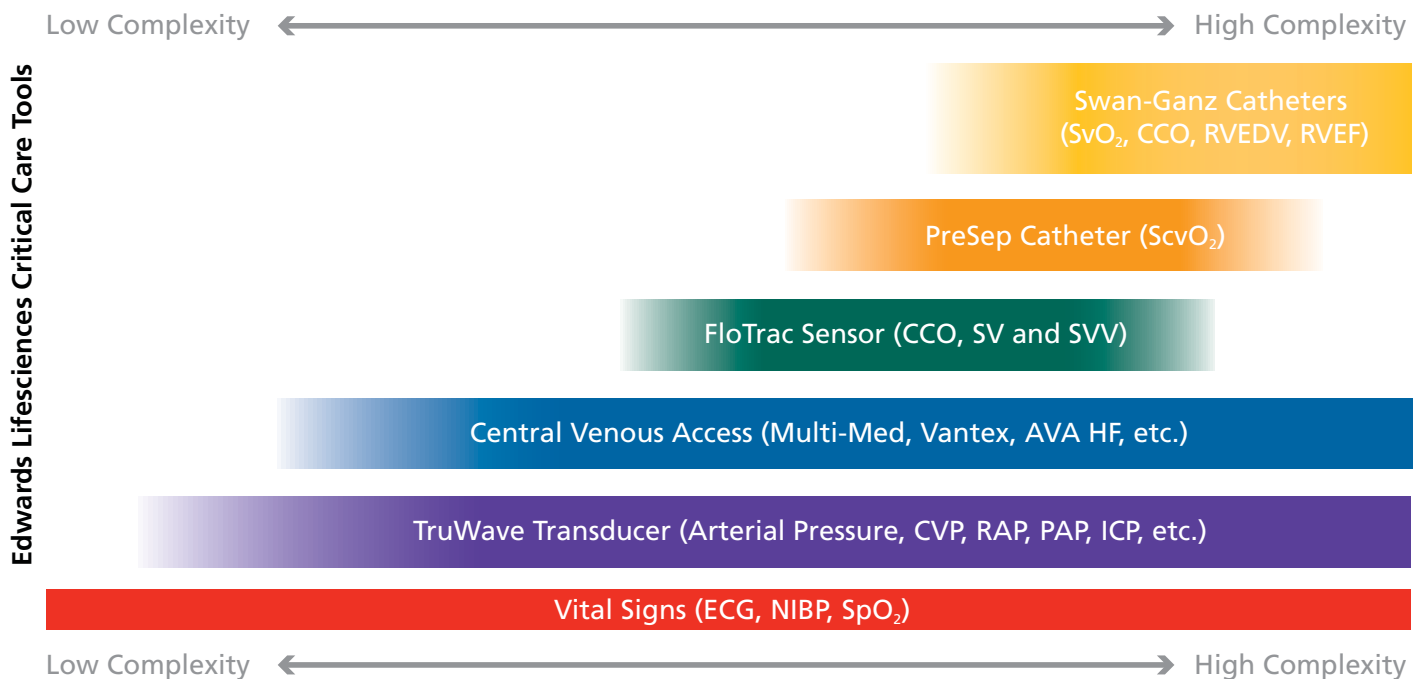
Low Complexity High Complexity

Edwards Lifesciences Critical Care Tools

Swan-Ganz Catheters ($SvO_2$, CCO, RVEDV, RVEF)

PreSep Catheter ($ScvO_2$)

FloTrac Sensor (CCO, SV and SVV)

Central Venous Access (Multi-Med, Vantex, AVA HF, etc.)

TruWave Transducer (Arterial Pressure, CVP, RAP, PAP, ICP, etc.)

Vital Signs (ECG, NIBP, $SpO_2$)

Low Complexity High Complexity